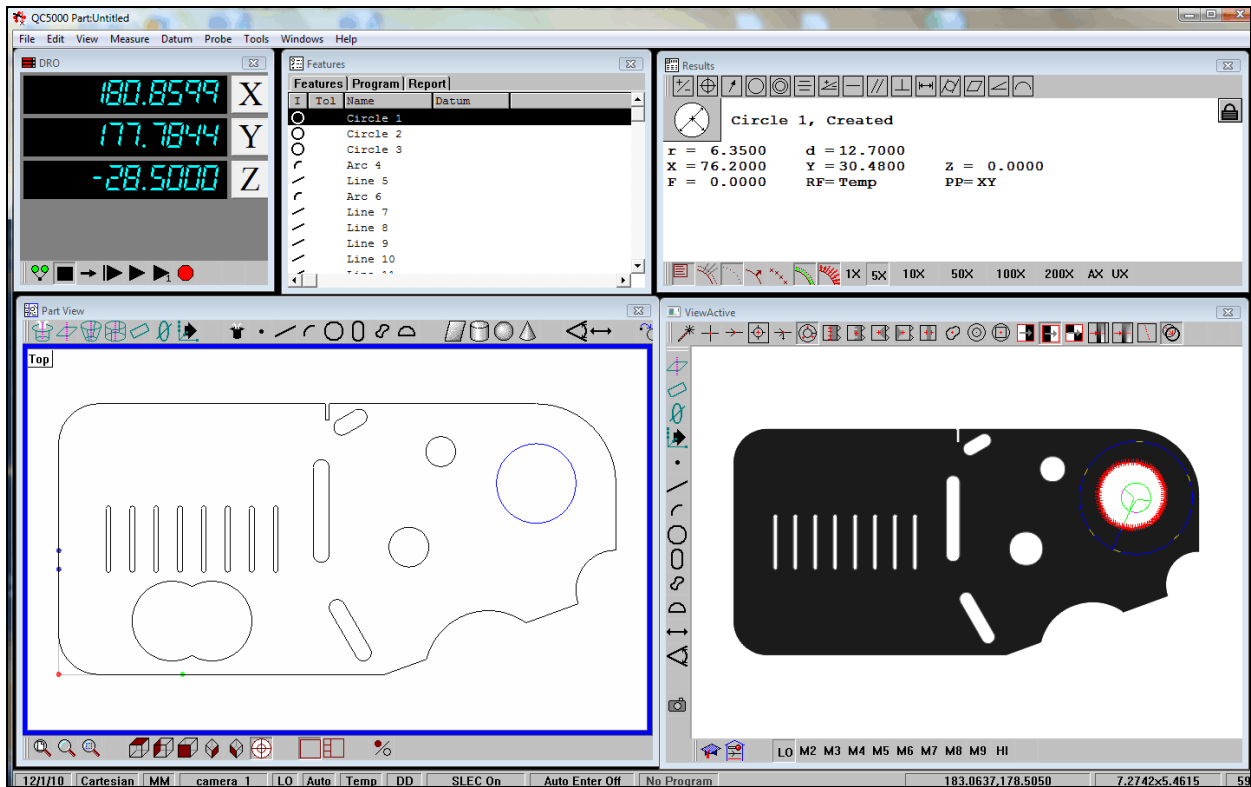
QC5000 Part:Untitled

File Edit View Measure Datum Probe Tools Windows Help

DRO

180.8599 X
177.7844 Y
-28.5000 Z

Features

Features Program Report

| I | Tol | Name | Datum |
|---|---|---|---|
| | | Circle 1 | |
| | | Circle 2 | |
| | | Circle 3 | |
| | | Arc 4 | |
| | | Line 5 | |
| | | Arc 6 | |
| | | Line 7 | |
| | | Line 8 | |
| | | Line 9 | |
| | | Line 10 | |

Results

Circle 1, Created

r = 6.3500 d =12.7000
X =76.2000 Y =30.4800 Z = 0.0000
F = 0.0000 RF= Temp PP= XY

1X 5X 10X 50X 100X 200X AX UX

Part View

Top

ViewActive

LO M2 M3 M4 M5 M6 M7 M8 M9 HI

12/1/10 Cartesian MM camera 1 LO Auto Temp DD SLEC On Auto Enter Off No Program 183.0637,178.5050 7.2742x5.4615 59